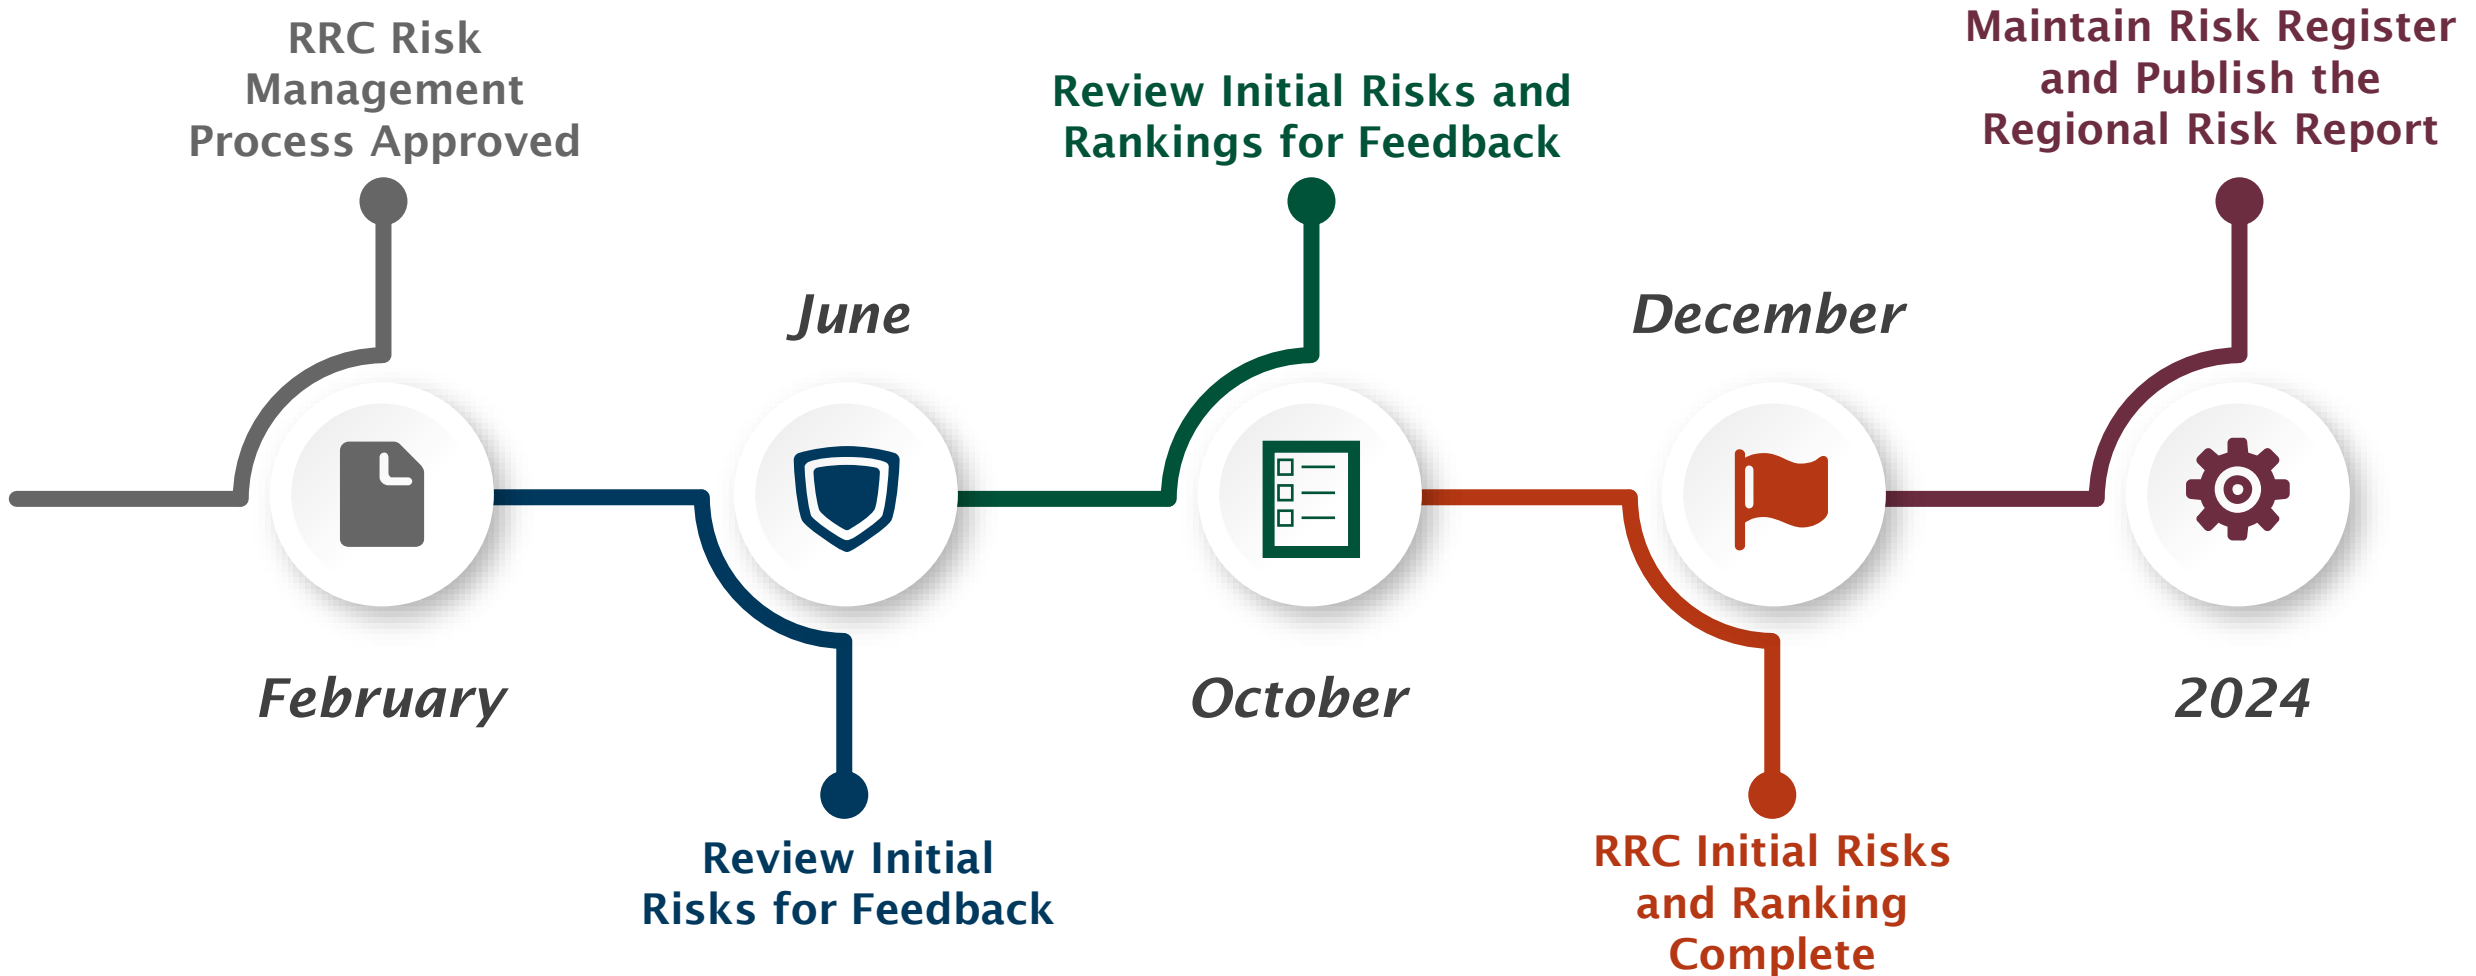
RRC Risk Management Process Approved

February

June

Review Initial Risks for Feedback

Review Initial Risks and Rankings for Feedback

October

December

RRC Initial Risks and Ranking Complete

Maintain Risk Register and Publish the Regional Risk Report

2024